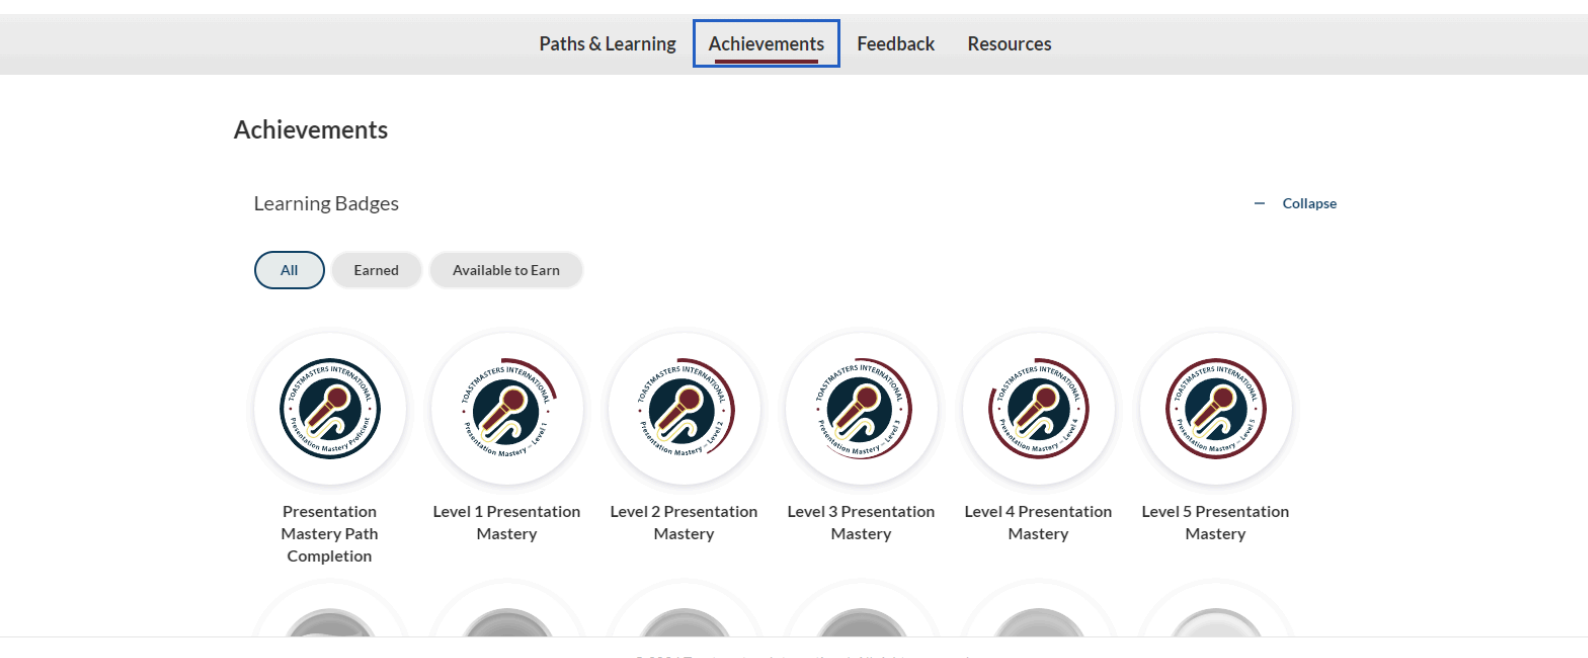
Paths & Learning Achievements Feedback Resources

Achievements

Learning Badges

— Collapse

All Earned Available to Earn

TOASTMASTERS INTERNATIONAL Presentation Mastery Proficient

Presentation Mastery Path Completion

TOASTMASTERS INTERNATIONAL Presentation Mastery – Level 1

Level 1 Presentation Mastery

TOASTMASTERS INTERNATIONAL Presentation Mastery – Level 2

Level 2 Presentation Mastery

TOASTMASTERS INTERNATIONAL Presentation Mastery – Level 3

Level 3 Presentation Mastery

TOASTMASTERS INTERNATIONAL Presentation Mastery – Level 4

Level 4 Presentation Mastery

TOASTMASTERS INTERNATIONAL Presentation Mastery – Level 5

Level 5 Presentation Mastery

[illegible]